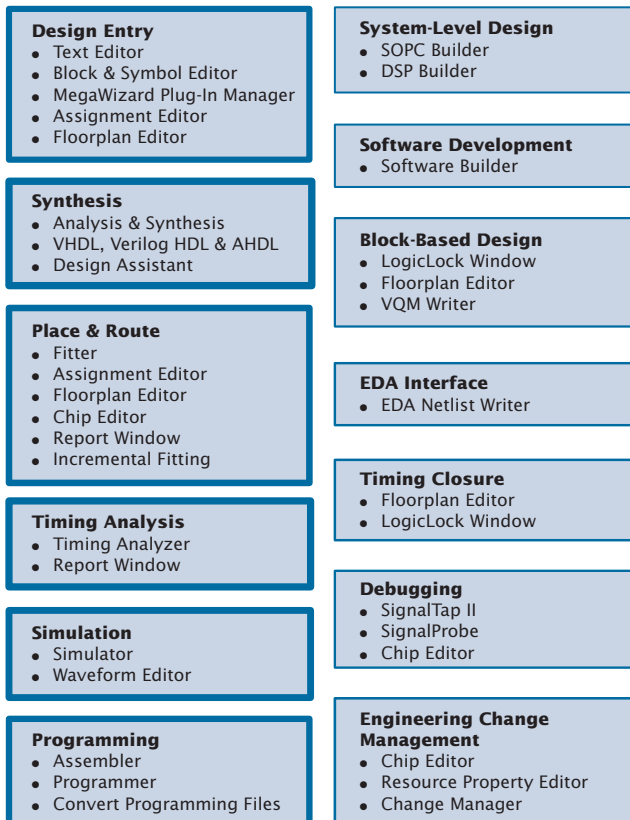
**Design Entry**
- Text Editor
- Block & Symbol Editor
- MegaWizard Plug-In Manager
- Assignment Editor
- Floorplan Editor

**Synthesis**
- Analysis & Synthesis
- VHDL, Verilog HDL & AHDL
- Design Assistant

**Place & Route**
- Fitter
- Assignment Editor
- Floorplan Editor
- Chip Editor
- Report Window
- Incremental Fitting

**Timing Analysis**
- Timing Analyzer
- Report Window

**Simulation**
- Simulator
- Waveform Editor

**Programming**
- Assembler
- Programmer
- Convert Programming Files

**System-Level Design**
- SOPC Builder
- DSP Builder

**Software Development**
- Software Builder

**Block-Based Design**
- LogicLock Window
- Floorplan Editor
- VQM Writer

**EDA Interface**
- EDA Netlist Writer

**Timing Closure**
- Floorplan Editor
- LogicLock Window

**Debugging**
- SignalTap II
- SignalProbe
- Chip Editor

**Engineering Change Management**
- Chip Editor
- Resource Property Editor
- Change Manager